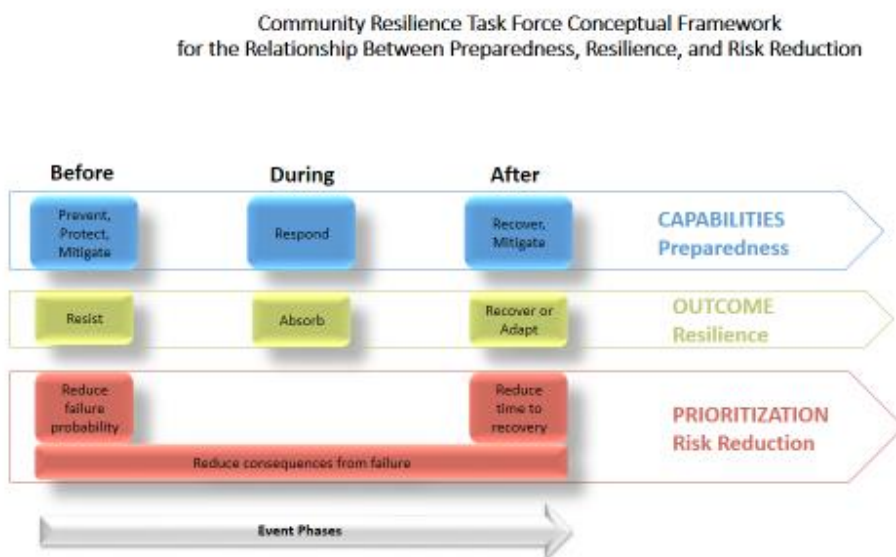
Community Resilience Task Force Conceptual Framework
for the Relationship Between Preparedness, Resilience, and Risk Reduction

Before

During

After

Prevent, Protect, Mitigate

Respond

Recover, Mitigate

CAPABILITIES
Preparedness

Resist

Absorb

Recover or Adapt

OUTCOME
Resilience

Reduce failure probability

Reduce time to recovery

PRIORITIZATION
Risk Reduction

Reduce consequences from failure

Event Phases